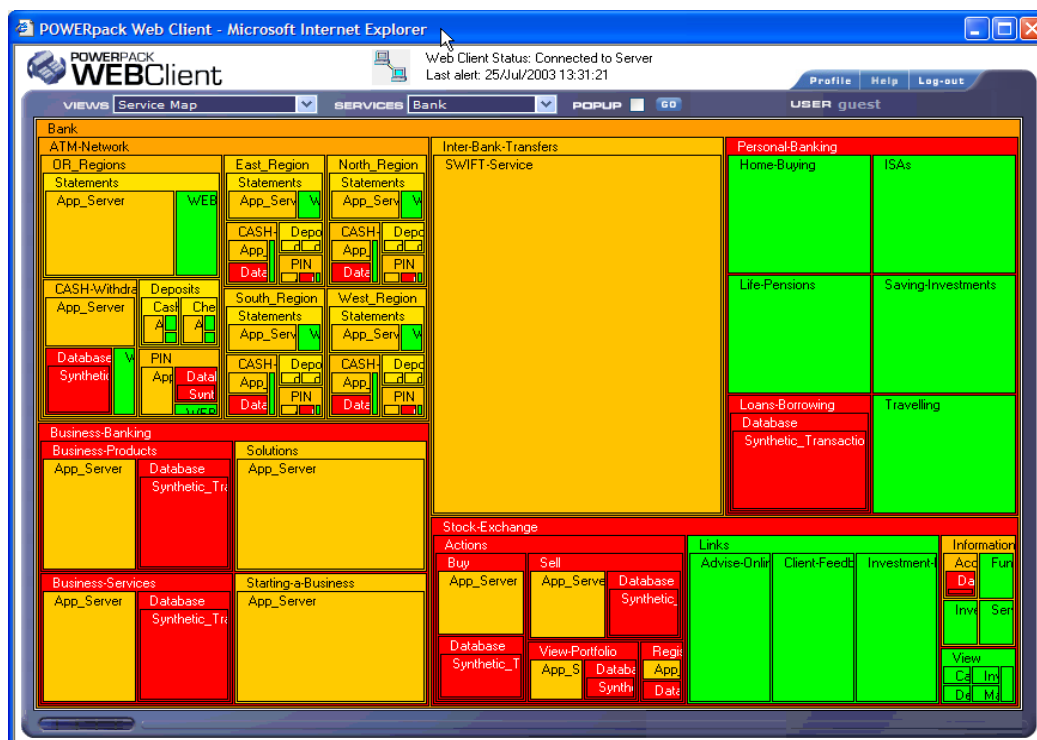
POWERpack Web Client - Microsoft Internet Explorer

POWERPACK WEBClient

Web Client Status: Connected to Server
Last alert: 25/Jul/2003 13:31:21

Profile Help Log-out

VIEWS Service Map SERVICES Bank POPUP GO USER guest

Bank
ATM-Network
OR_Regions
Statements
App_Server
WEB
CASH-Withdra
App_Server
Database
Synthetic
Deposits
Cash
Che
A
A
PIN
App
Datal
Synt
WEB
East_Region
Statements
App_Serv
W
CASH-
App
Data
Depo
PIN
North_Region
Statements
App_Serv
W
CASH-
App
Data
Depo
PIN
South_Region
Statements
App_Serv
W
CASH-
App
Data
Depo
PIN
West_Region
Statements
App_Serv
W
CASH-
App
Data
Depo
PIN
Business-Banking
Business-Products
App_Server
Database
Synthetic_Tra
Solutions
App_Server
Business-Services
App_Server
Database
Synthetic_Tra
Starting-a-Business
App_Server
Inter-Bank-Transfers
SWIFT-Service
Personal-Banking
Home-Buying
ISAs
Life-Pensions
Saving-Investments
Loans-Borrowing
Database
Synthetic_Transactio
Travelling
Stock-Exchange
Actions
Buy
App_Server
Sell
App_Serve
Database
Synthetic_
Database
Synthetic_T
View-Portfolio
App_S
Databa
Synth
Regis
App
Data
Links
Advise-Onlin
Client-Feedb
Investment-
Information
Acc
Da
Fun
Inve
Ser
View
Ca
Inv
De
Ma